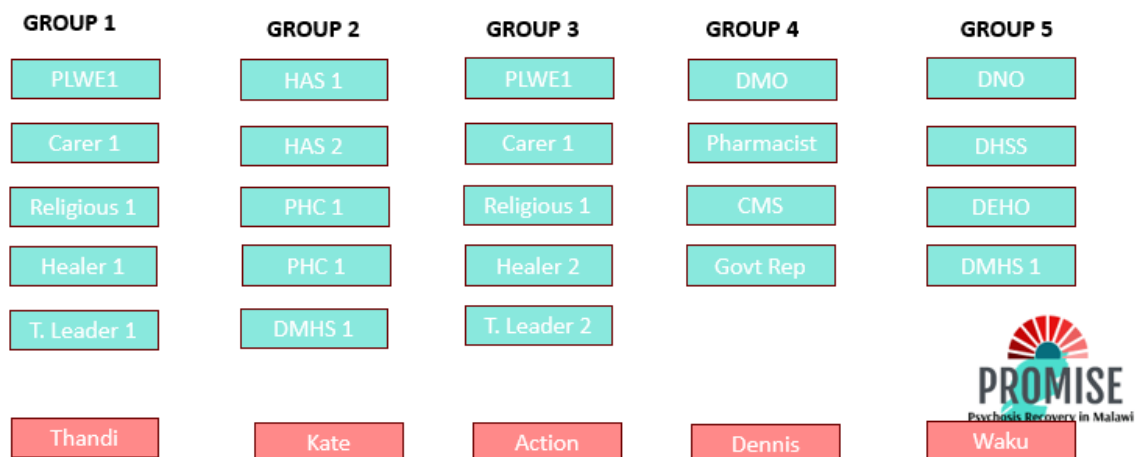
GROUP 1

PLWE1

Carer 1

Religious 1

Healer 1

T. Leader 1

Thandi

GROUP 2

HAS 1

HAS 2

PHC 1

PHC 1

DMHS 1

Kate

GROUP 3

PLWE1

Carer 1

Religious 1

Healer 2

T. Leader 2

Action

GROUP 4

DMO

Pharmacist

CMS

Govt Rep

Dennis

GROUP 5

DNO

DHSS

DEHO

DMHS 1

Waku

PROMISE
Psychosis Recovery in Malawi